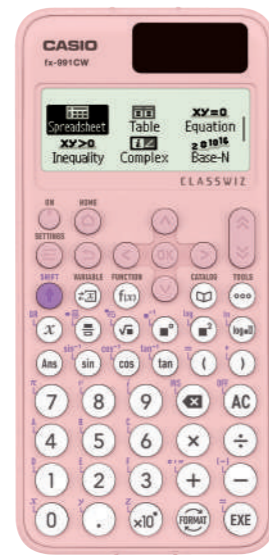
CASIO
fx-991CW

Spreadsheet Table Equation
Inequality Complex Base-N

CLASSWIZ

ON HOME
SETTINGS
OK
SHIFT VARIABLE FUNCTION CATALOG TOOLS
$x$ $\sqrt{\blacksquare}$ $\blacksquare^2$ $\log_{\blacksquare}\blacksquare$
Ans sin cos tan ( )
7 8 9 AC
4 5 6 × ÷
1 2 3 + −
0 . ×10ˣ FORMAT EXE